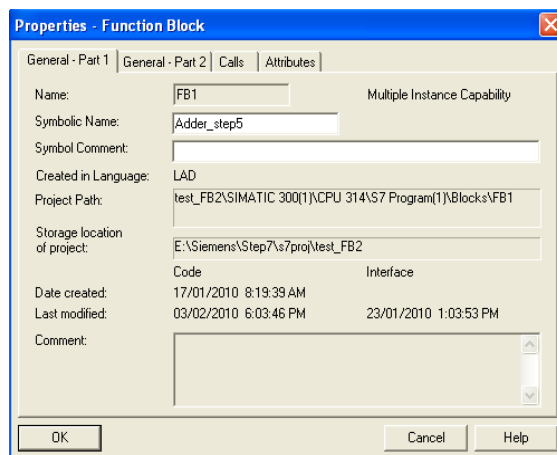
Properties - Function Block

General - Part 1 | General - Part 2 | Calls | Attributes

Name: FB1 Multiple Instance Capability

Symbolic Name: Adder_step5

Symbol Comment:

Created in Language: LAD

Project Path: test_FB2\SIMATIC 300(1)\CPU 314\S7 Program(1)\Blocks\FB1

Storage location of project: E:\Siemens\Step7\s7proj\test_FB2

Code Interface

Date created: 17/01/2010 8:19:39 AM

Last modified: 03/02/2010 6:03:46 PM 23/01/2010 1:03:53 PM

Comment:

OK Cancel Help